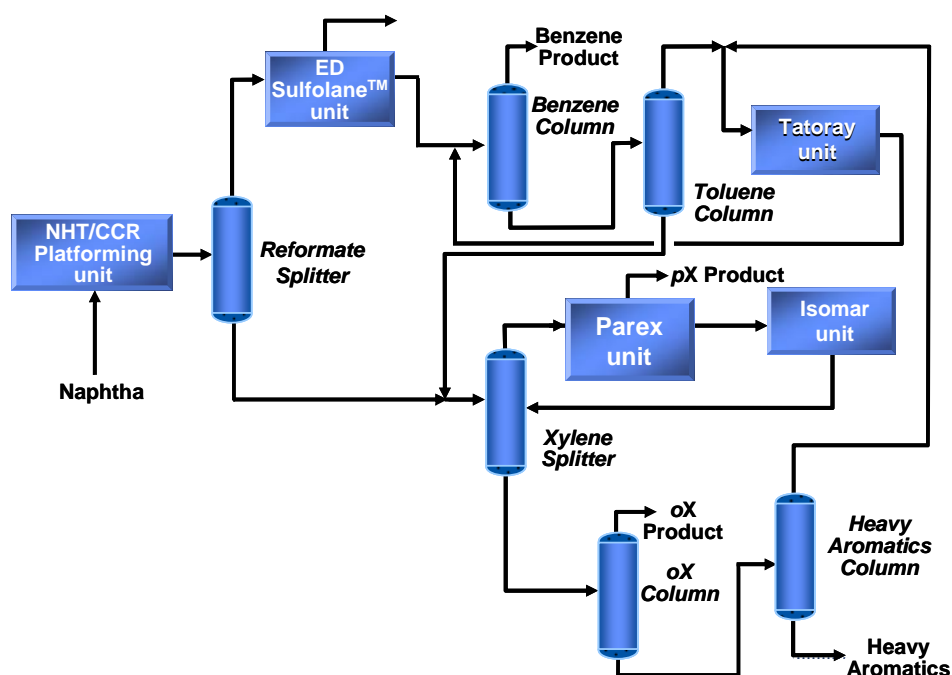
NHT/CCR Platforming unit

Naphtha

Reformate Splitter

ED Sulfolane$^{TM}$ unit

Benzene Product

Benzene Column

Toluene Column

Tatoray unit

pX Product

Parex unit

Isomar unit

Xylene Splitter

oX Product

oX Column

Heavy Aromatics Column

Heavy Aromatics